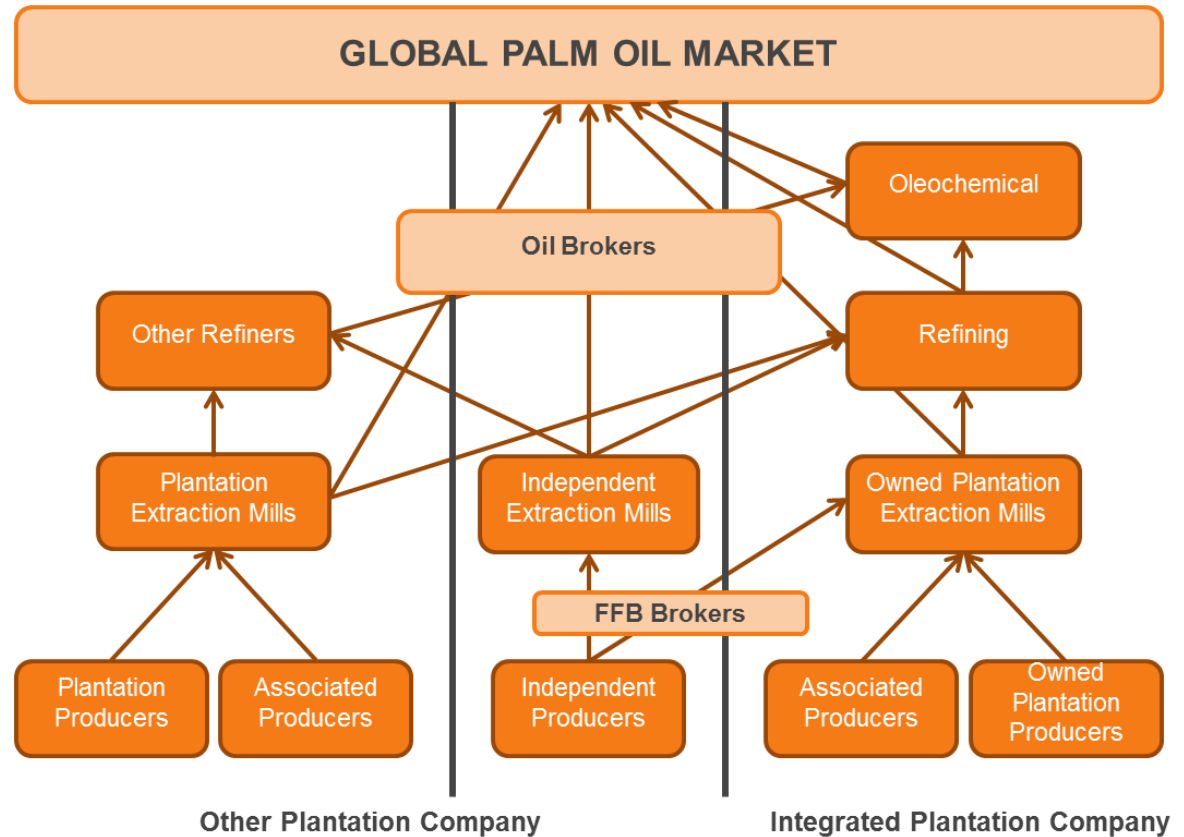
GLOBAL PALM OIL MARKET

Oleochemical

Oil Brokers

Other Refiners

Refining

Plantation Extraction Mills

Independent Extraction Mills

Owned Plantation Extraction Mills

FFB Brokers

Plantation Producers

Associated Producers

Independent Producers

Associated Producers

Owned Plantation Producers

Other Plantation Company

Integrated Plantation Company